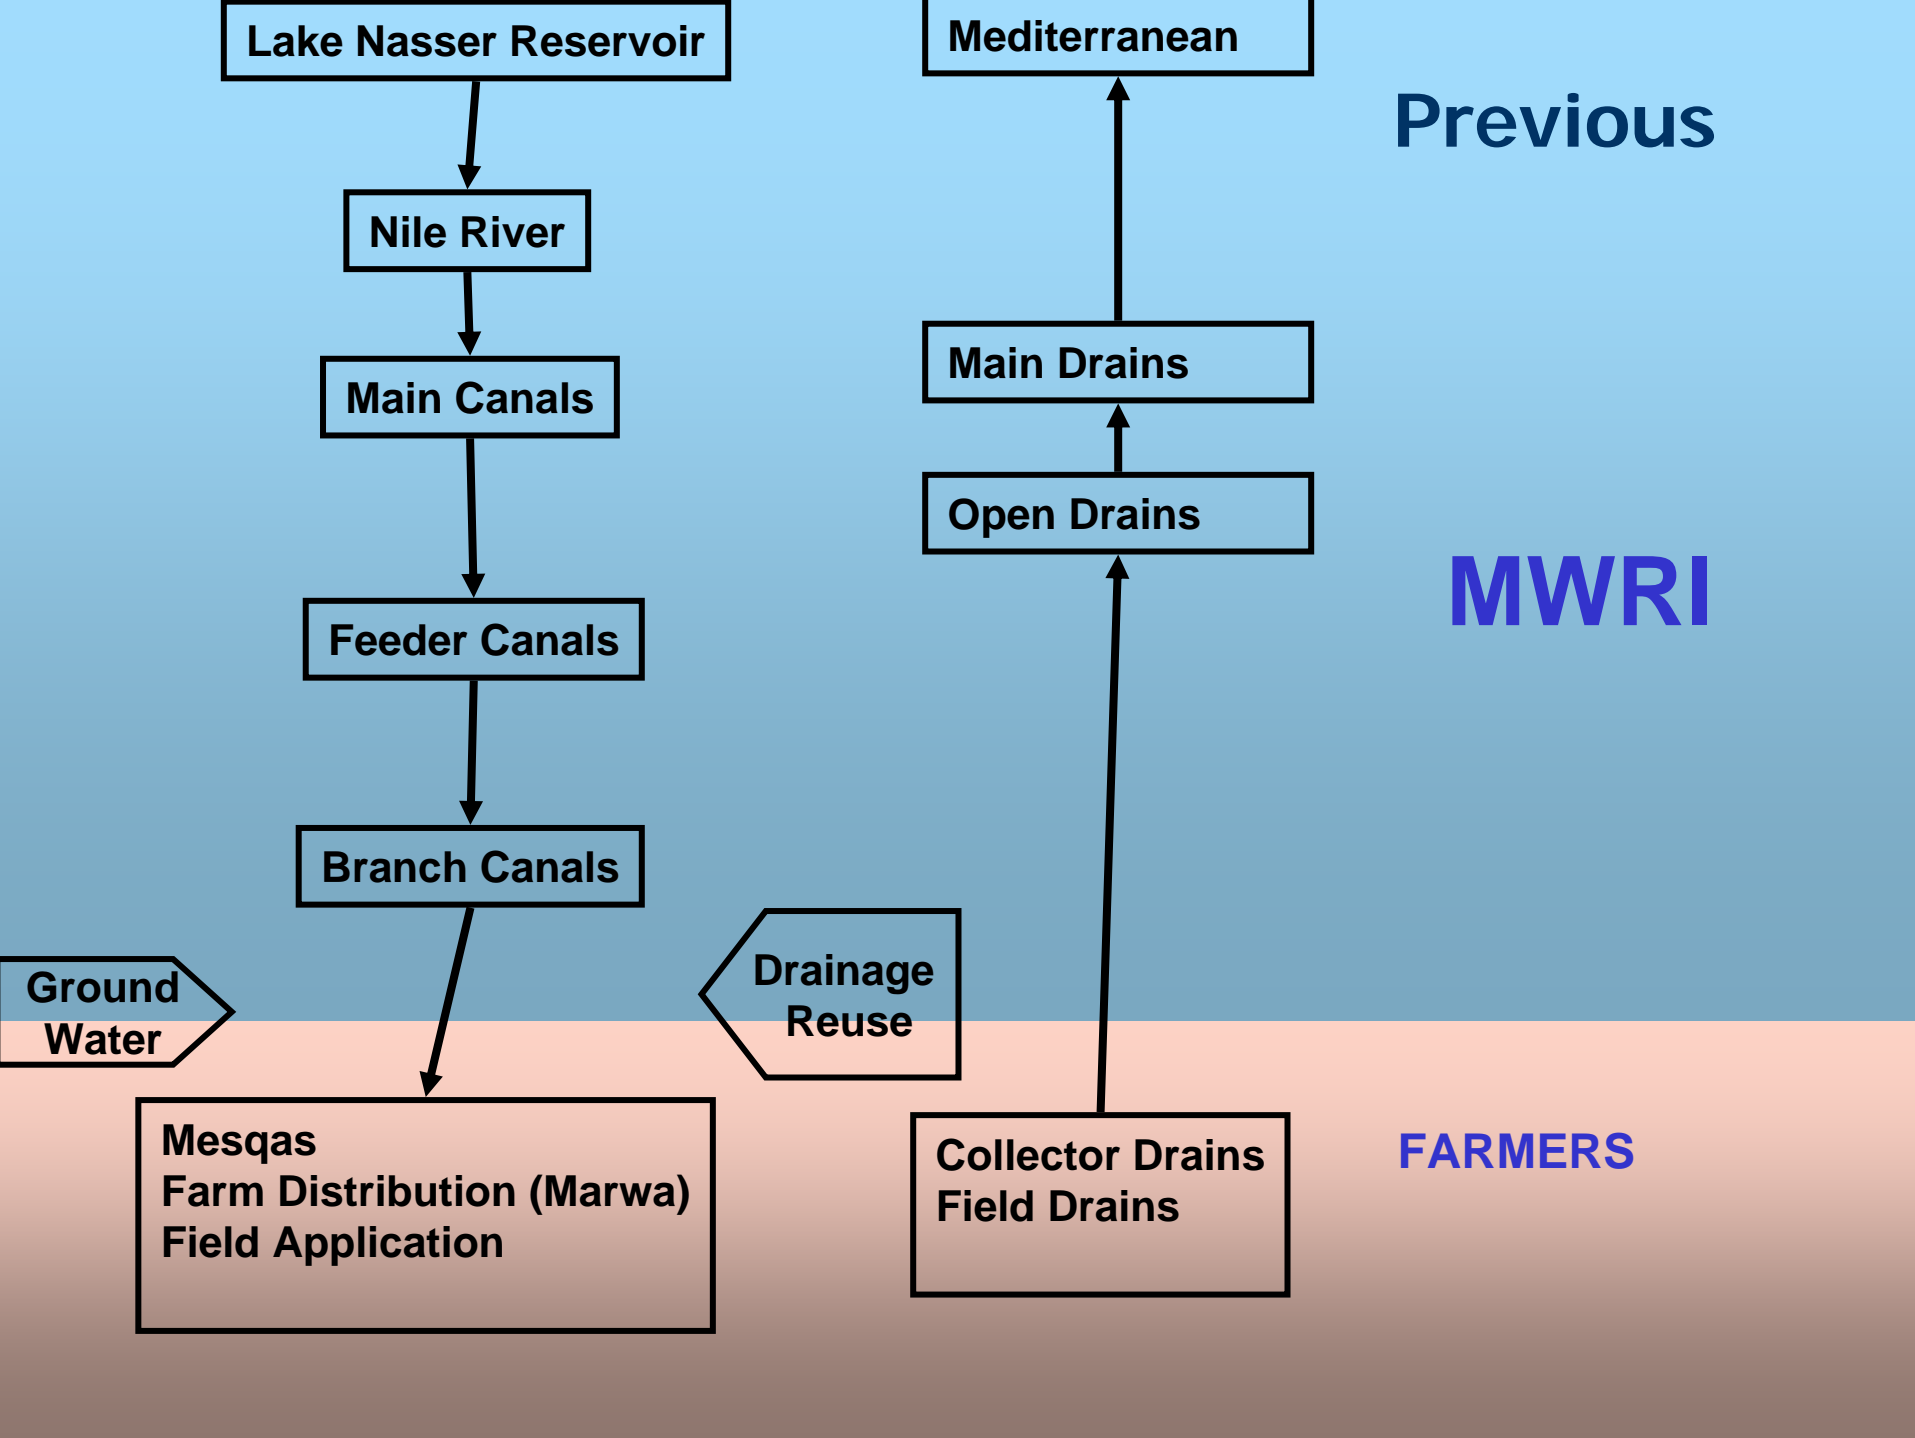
Lake Nasser Reservoir

Mediterranean

Previous

Nile River

Main Canals

Main Drains

Open Drains

MWRI

Feeder Canals

Branch Canals

Ground Water

Drainage Reuse

Mesqas
Farm Distribution (Marwa)
Field Application

Collector Drains
Field Drains

FARMERS